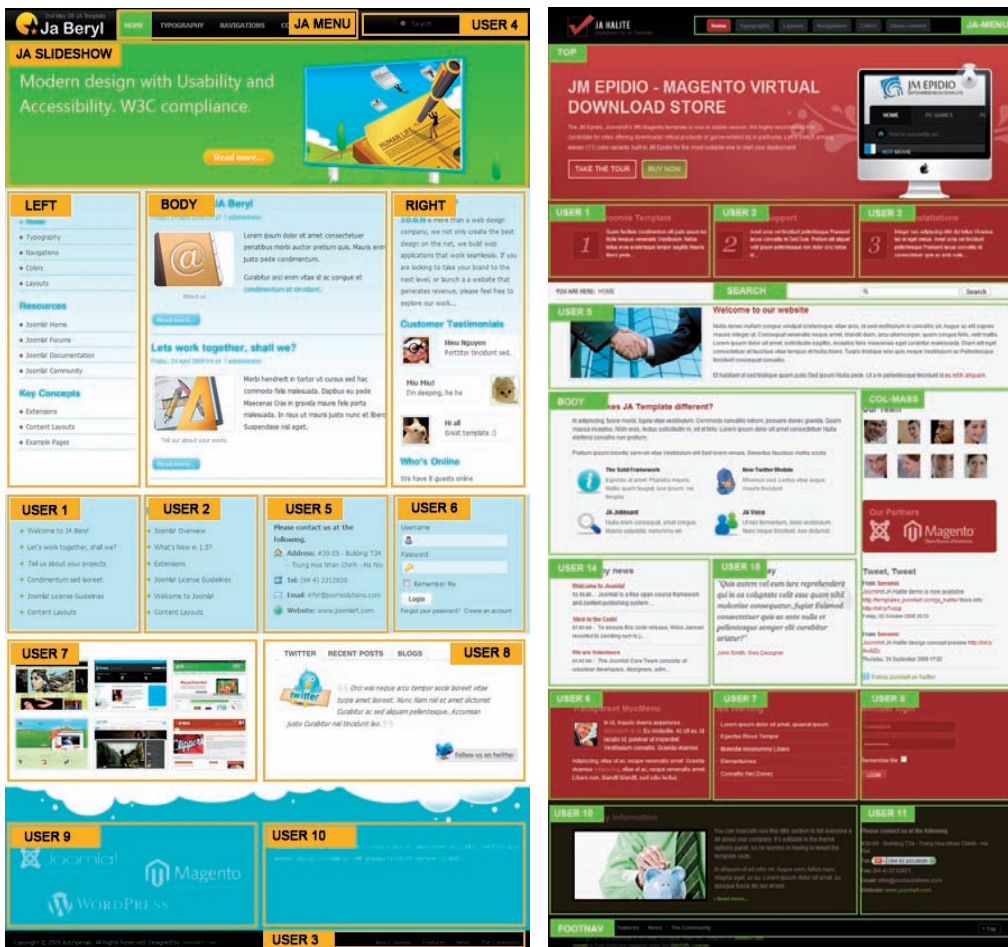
Ja Beryl

HOME TYPOGRAPHY NAVIGATIONS

JA MENU

USER 4

JA SLIDESHOW

Modern design with Usability and Accessibility. W3C compliance.

Read more...

LEFT

Home

Typography

Navigations

Colors

Layouts

Resources

Joomla! Home

Joomla! Forums

Joomla! Documentation

Joomla! Community

Key Concepts

Extensions

Content Layouts

Example Pages

BODY

JA Beryl

Lorem ipsum dolor sit amet consectetuer penatibus morbi auctor pretium qua. Mauris enim justo pede condimentum.

Curabitur orci enim vitae id ac congue et condimentum at tincidunt.

About us

Read more...

Lets work together, shall we?

Morbi hendrerit in tortor ut cursus sed hac commodo felis malesuada. Dapibus eu pede Maecenas Cras in gravida mauris felis porta malesuada. In risus ut mauris justo nunc et libero Suspendisse nisl eget.

Tell our about your works

Read more...

RIGHT

is more than a web design company, we not only create the best design on the net, we build web applications that work seamlessly. If you are looking to take your brand to the next level, or launch a a website that generates revenue, please feel free to explore our work...

Customer Testimonials

Hieu Nguyen

Porttitor tincidunt sed.

Hiu Hiu!

I'm deeping, he he

Hi all

Great template :)

Who's Online

We have 8 guests online

USER 1

Welcome to JA Beryl

Let's work together, shall we?

Tell us about your projects

Condimentum sed laoreet

Joomla! License Guidelines

Content Layouts

USER 2

Joomla! Overview

What's New in 1.5?

Extensions

Joomla! License Guidelines

Welcome to Joomla!

Content Layouts

USER 5

Please contact us at the following.

Address: #30-05 - Building T34 - Trung Hoa Nhan Chinh - Ha Noi

Tel: (84-4) 2212820

Email: info@joomsolutions.com

Website: www.joomlart.com

USER 6

Username

Password

Remember Me

Login

Forgot your password? Create an account

USER 7

TWITTER RECENT POSTS BLOGS

USER 8

Orci wisi neque arcu tempor socio laoreet vitae turpe amet laoreet. Nunc Nam nil et amet dictumst Curabitur ac sed aliquam pellentesque. Accumsan justo Curabitur nal tincidunt leo.

Follow us on twitter

USER 9

Joomla!

Magento

WordPress

USER 10

USER 3

JA HALITE

JA-MENU

TOP

JM EPIDIO - MAGENTO VIRTUAL DOWNLOAD STORE

TAKE THE TOUR

BUY NOW

JM EPIDIO

USER 1

USER 2

USER 3

YOU ARE HERE: HOME

SEARCH

Search

USER 5

Welcome to our website

BODY

COL-MASS

USER 14

USER 15

USER 6

USER 7

USER 8

USER 10

USER 11

FOOTNAV